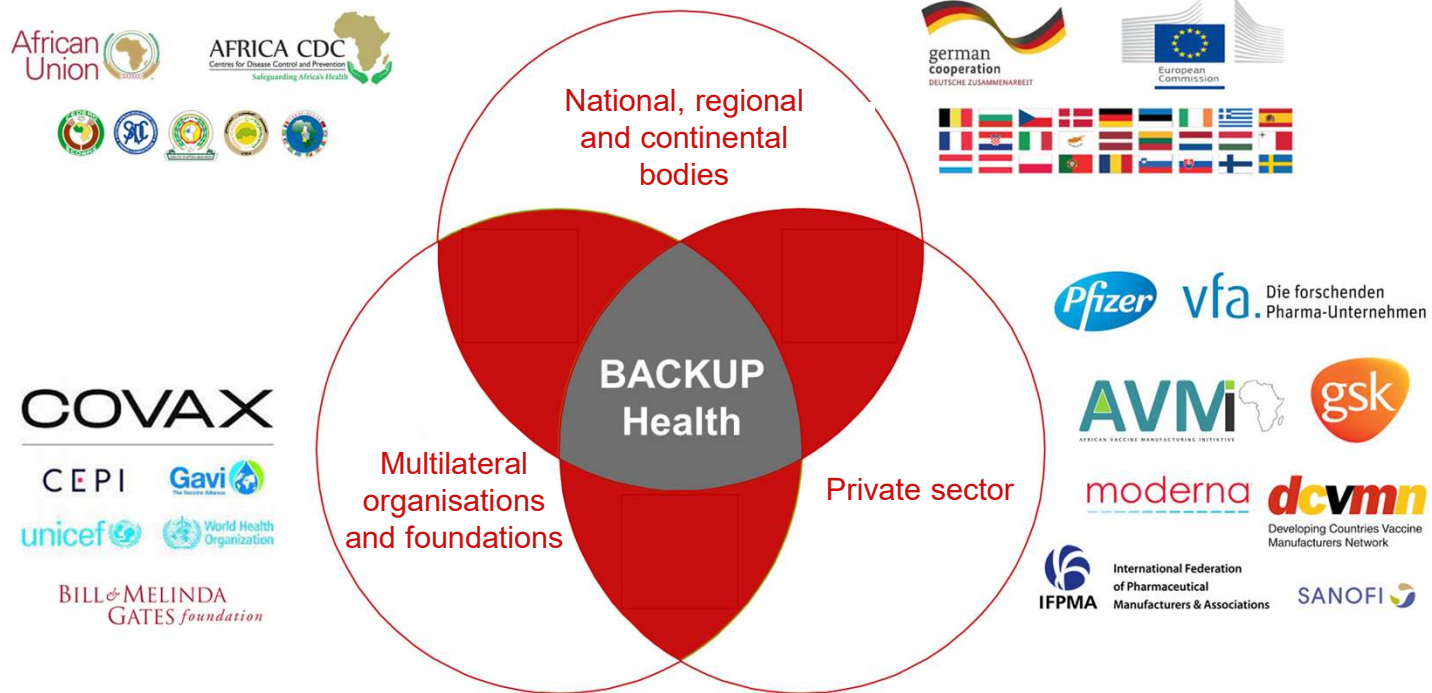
African Union

AFRICA CDC
Centres for Disease Control and Prevention
Safeguarding Africa's Health

german cooperation
DEUTSCHE ZUSAMMENARBEIT

European Commission

National, regional and continental bodies

BACKUP Health

Multilateral organisations and foundations

Private sector

COVAX

CEPI

Gavi
The Vaccine Alliance

unicef

World Health Organization

BILL & MELINDA GATES foundation

Pfizer

vfa. Die forschenden Pharma-Unternehmen

AVMI
AFRICAN VACCINE MANUFACTURING INITIATIVE

gsk

moderna

dcvmn
Developing Countries Vaccine Manufacturers Network

IFPMA
International Federation of Pharmaceutical Manufacturers & Associations

SANOFI